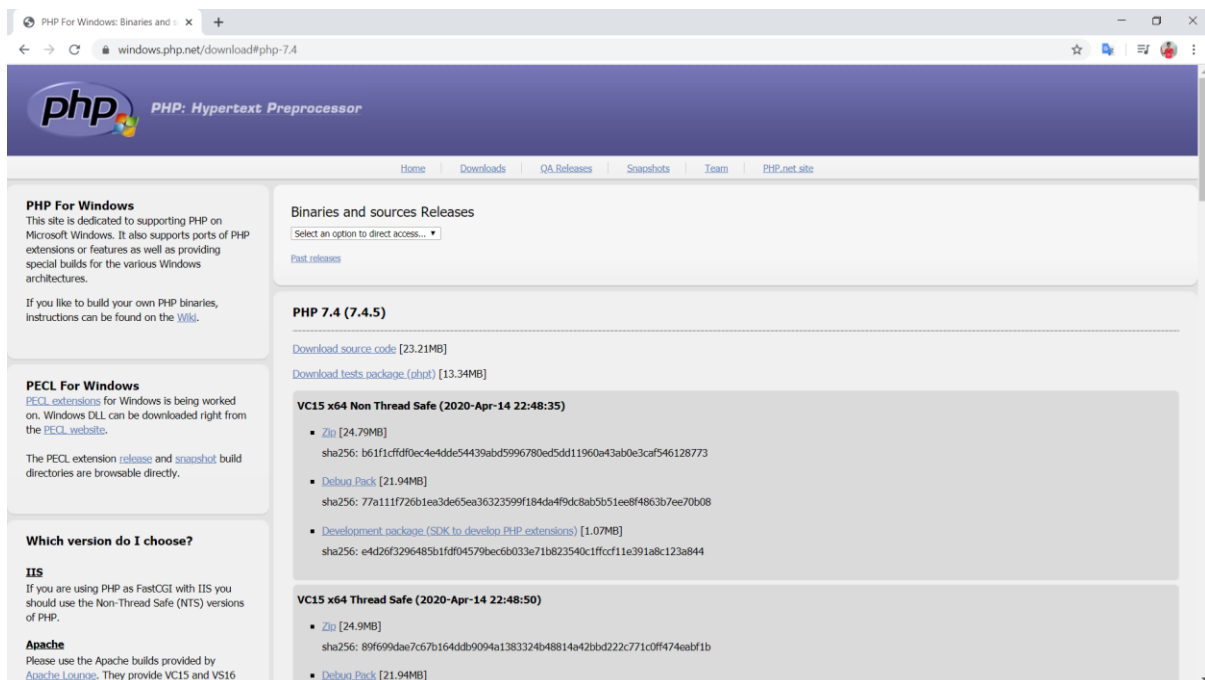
PHP For Windows: Binaries and s ×
+

windows.php.net/download#php-7.4

php

PHP: Hypertext Preprocessor

Home | Downloads | QA Releases | Snapshots | Team | PHP.net site

PHP For Windows
This site is dedicated to supporting PHP on Microsoft Windows. It also supports ports of PHP extensions or features as well as providing special builds for the various Windows architectures.

If you like to build your own PHP binaries, instructions can be found on the Wiki.

PECL For Windows
PECL extensions for Windows is being worked on. Windows DLL can be downloaded right from the PECL website.

The PECL extension release and snapshot build directories are browsable directly.

Which version do I choose?

IIS
If you are using PHP as FastCGI with IIS you should use the Non-Thread Safe (NTS) versions of PHP.

Apache
Please use the Apache builds provided by Apache Lounge. They provide VC15 and VS16

Binaries and sources Releases
Select an option to direct access... ▾

Past releases

PHP 7.4 (7.4.5)

Download source code [23.21MB]

Download tests package (phpt) [13.34MB]

VC15 x64 Non Thread Safe (2020-Apr-14 22:48:35)

Zip [24.79MB]
sha256: b61f1cffdf0ec4e4dde54439abd5996780ed5dd11960a43ab0e3caf546128773

Debug Pack [21.94MB]
sha256: 77a111f726b1ea3de65ea36323599f184da4f9dc8ab5b51ee8f4863b7ee70b08

Development package (SDK to develop PHP extensions) [1.07MB]
sha256: e4d26f3296485b1fdf04579bec6b033e71b823540c1ffccf11e391a8c123a844

VC15 x64 Thread Safe (2020-Apr-14 22:48:50)

Zip [24.9MB]
sha256: 89f699dae7c67b164ddb9094a1383324b48814a42bbd222c771c0ff474eabf1b

Debug Pack [21.94MB]